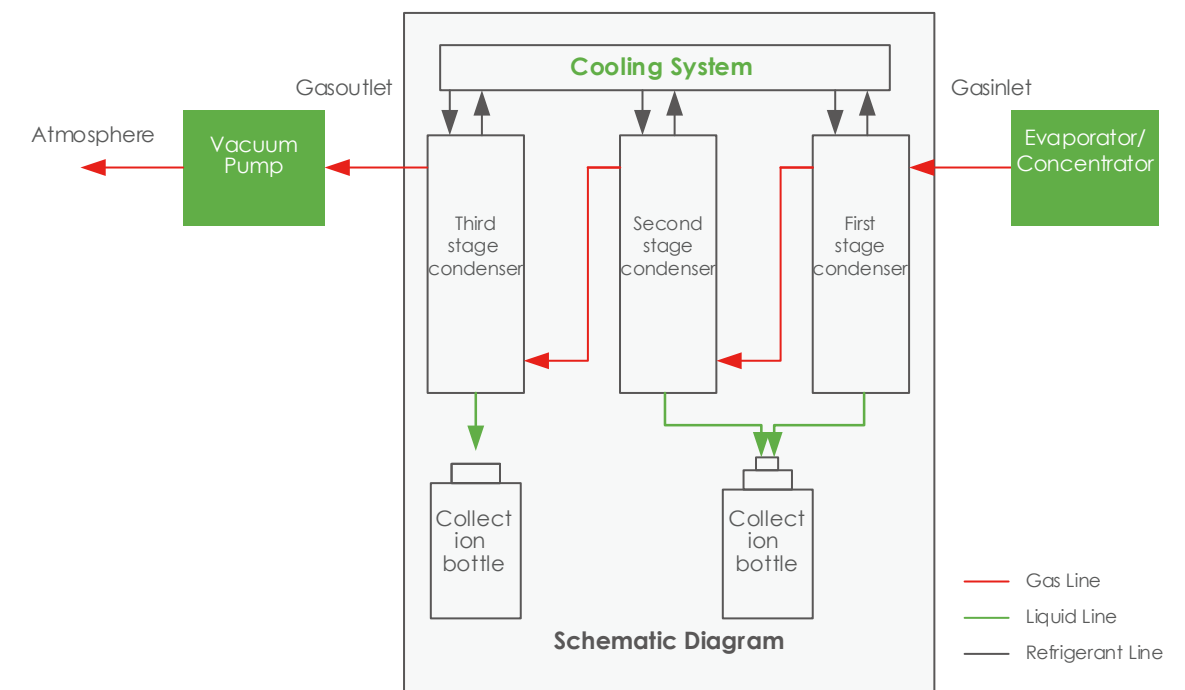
Cooling System

Gasoutlet

Gasinlet

Atmosphere

Vacuum Pump

Evaporator/ Concentrator

Third stage condenser

Second stage condenser

First stage condenser

Collect ion bottle

Collect ion bottle

Schematic Diagram

Gas Line

Liquid Line

Refrigerant Line